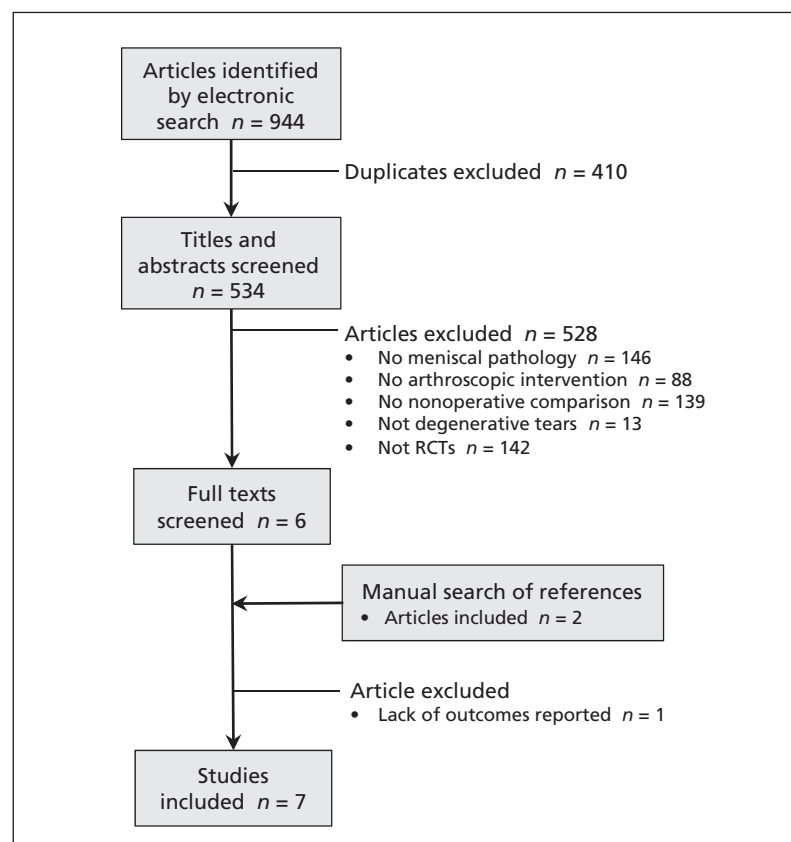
Articles identified by electronic search $n$ = 944

Duplicates excluded $n$ = 410

Titles and abstracts screened $n$ = 534

Articles excluded $n$ = 528
• No meniscal pathology $n$ = 146
• No arthroscopic intervention $n$ = 88
• No nonoperative comparison $n$ = 139
• Not degenerative tears $n$ = 13
• Not RCTs $n$ = 142

Full texts screened $n$ = 6

Manual search of references
• Articles included $n$ = 2

Article excluded
• Lack of outcomes reported $n$ = 1

Studies included $n$ = 7